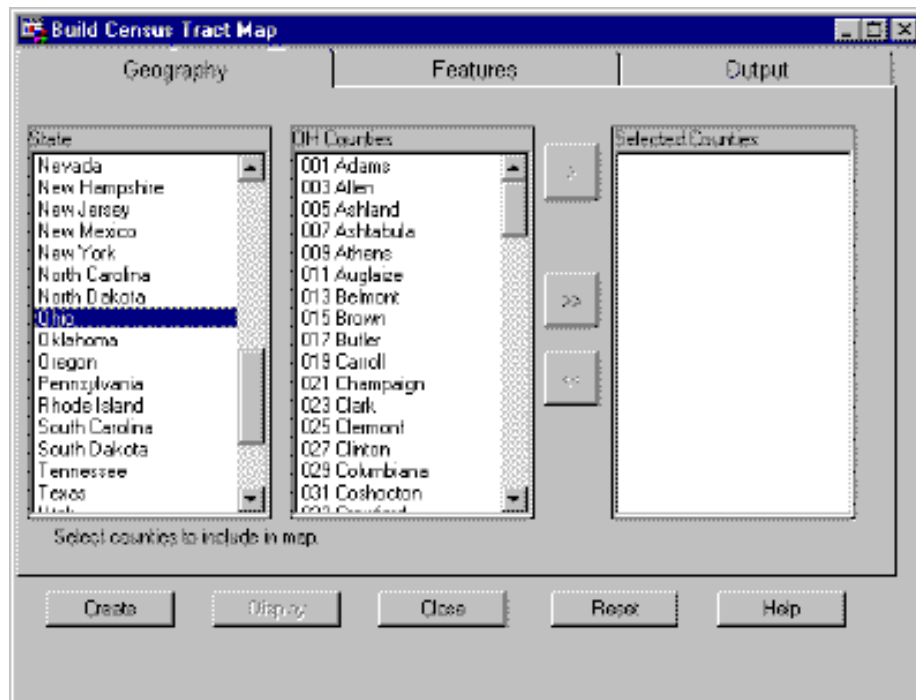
Build Census Tract Map

Geography

Features

Output

State

Nevada
New Hampshire
New Jersey
New Mexico
New York
North Carolina
North Dakota
Ohio
Oklahoma
Oregon
Pennsylvania
Rhode Island
South Carolina
South Dakota
Tennessee
Texas

OH Counties

001 Adams
003 Allen
005 Ashland
007 Ashtabula
009 Athens
011 Auglaize
013 Belmont
015 Brown
017 Butler
019 Carroll
021 Champaign
023 Clark
025 Clermont
027 Clinton
029 Columbiana
031 Coshocton

>

>>

<<

Selected Counties

Select counties to include in map.

Create

Display

Close

Reset

Help